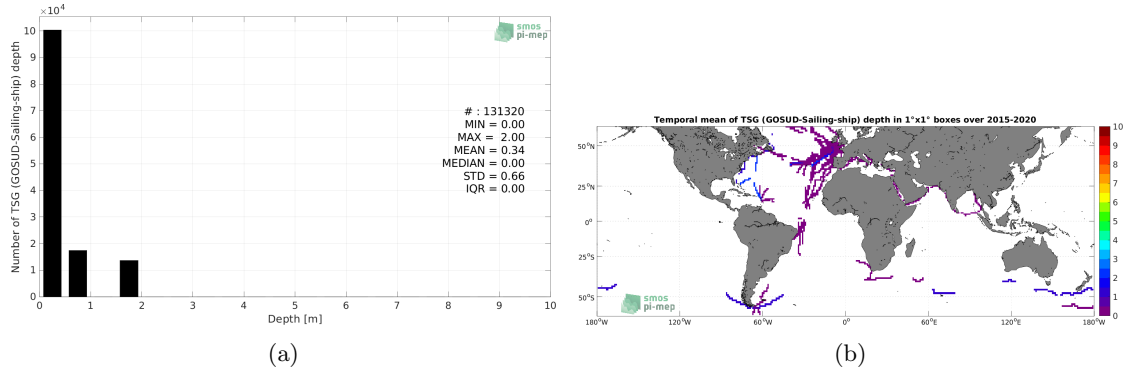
$\times 10^4$

smos
pi-mep

Number of TSG (GOSUD-Sailing-ship) depth

10
9
8
7
6
5
4
3
2
1
0

# : 131320
MIN = 0.00
MAX = 2.00
MEAN = 0.34
MEDIAN = 0.00
STD = 0.66
IQR = 0.00

0 1 2 3 4 5 6 7 8 9 10
Depth [m]

(a)

Temporal mean of TSG (GOSUD-Sailing-ship) depth in 1°x1° boxes over 2015-2020

50°N
25°N
0°
25°S
50°S

smos
pi-mep

180°W 120°W 60°W 0° 60°E 120°E 180°W

10
9
8
7
6
5
4
3
2
1
0

(b)